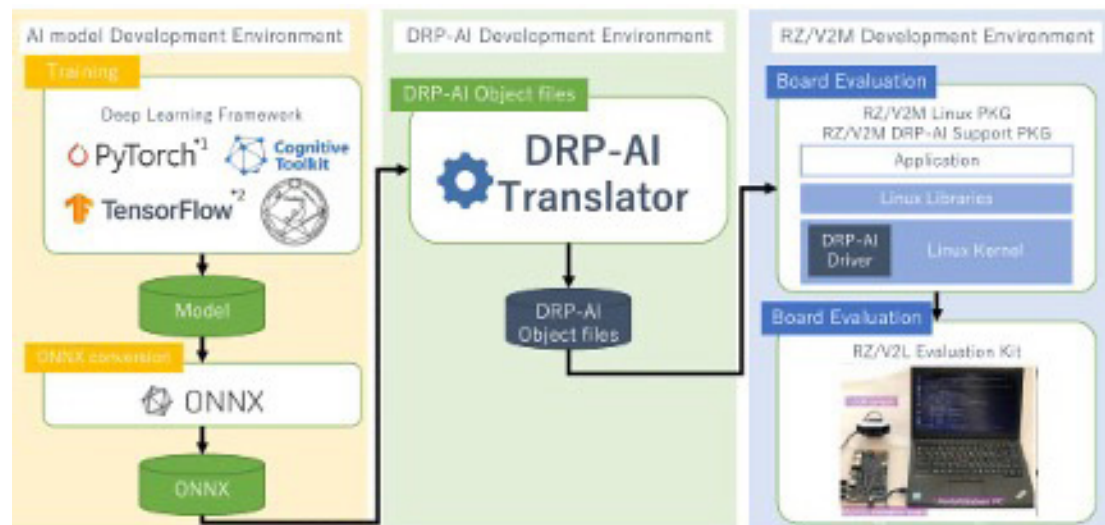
AI model Development Environment

Training

Deep Learning Framework

PyTorch*1

Cognitive Toolkit

TensorFlow*2

Model

ONNX conversion

ONNX

ONNX

DRP-AI Development Environment

DRP-AI Object files

DRP-AI Translator

DRP-AI Object files

RZ/V2M Development Environment

Board Evaluation

RZ/V2M Linux PKG
RZ/V2M DRP-AI Support PKG

Application

Linux Libraries

DRP-AI Driver

Linux Kernel

Board Evaluation

RZ/V2L Evaluation Kit